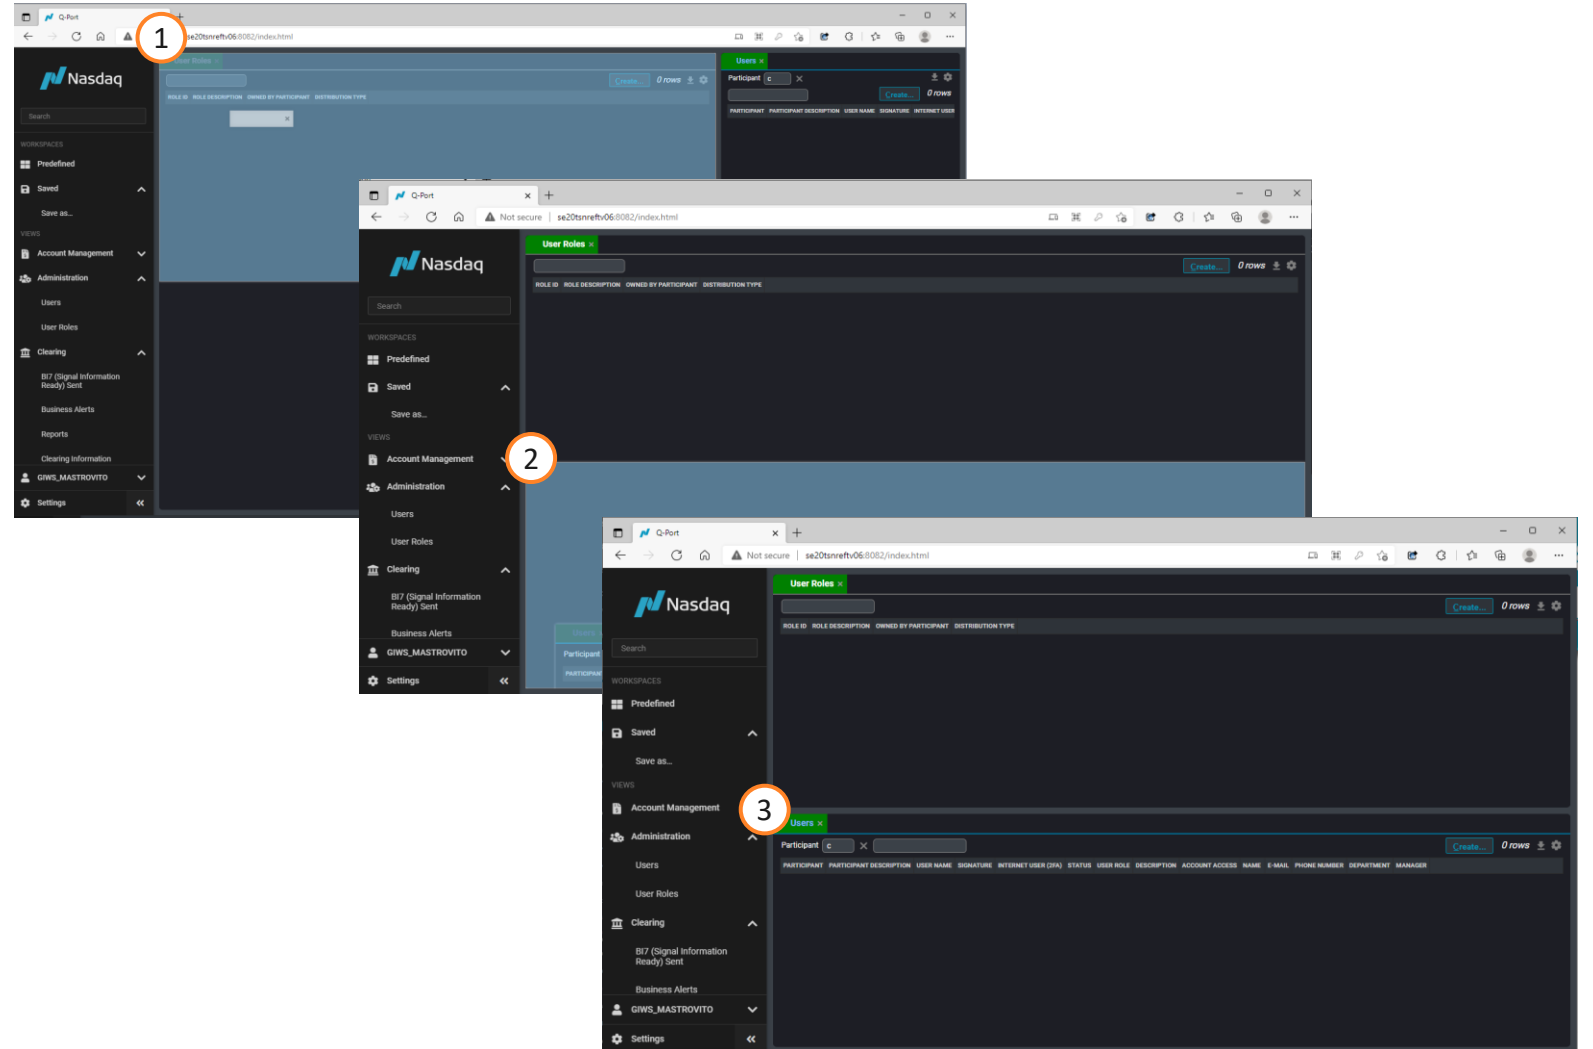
Q-Port

1

se20tsnreftv06:8082/index.html

Nasdaq

Search

WORKSPACES

Predefined

Saved

Save as...

VIEWS

Account Management

Administration

Users

User Roles

Clearing

BI7 (Signal Information Ready) Sent

Business Alerts

Reports

Clearing Information

GIWS_MASTROVITO

Settings

User Roles ×

Create... 0 rows

ROLE ID ROLE DESCRIPTION OWNED BY PARTICIPANT DISTRIBUTION TYPE

Users ×

Participant c ×

Create... 0 rows

PARTICIPANT PARTICIPANT DESCRIPTION USER NAME SIGNATURE INTERNET USER

Q-Port

Not secure | se20tsnreftv06:8082/index.html

Nasdaq

Search

WORKSPACES

Predefined

Saved

Save as...

VIEWS

Account Management

2

Administration

Users

User Roles

Clearing

BI7 (Signal Information Ready) Sent

Business Alerts

GIWS_MASTROVITO

Settings

User Roles ×

Create... 0 rows

ROLE ID ROLE DESCRIPTION OWNED BY PARTICIPANT DISTRIBUTION TYPE

Users

Participant

PARTICIPAN

Q-Port

Not secure | se20tsnreftv06:8082/index.html

Nasdaq

Search

WORKSPACES

Predefined

Saved

Save as...

VIEWS

Account Management

3

Administration

Users

User Roles

Clearing

BI7 (Signal Information Ready) Sent

Business Alerts

GIWS_MASTROVITO

Settings

User Roles ×

Create... 0 rows

ROLE ID ROLE DESCRIPTION OWNED BY PARTICIPANT DISTRIBUTION TYPE

Users ×

Participant c ×

Create... 0 rows

PARTICIPANT PARTICIPANT DESCRIPTION USER NAME SIGNATURE INTERNET USER (2FA) STATUS USER ROLE DESCRIPTION ACCOUNT ACCESS NAME E-MAIL PHONE NUMBER DEPARTMENT MANAGER